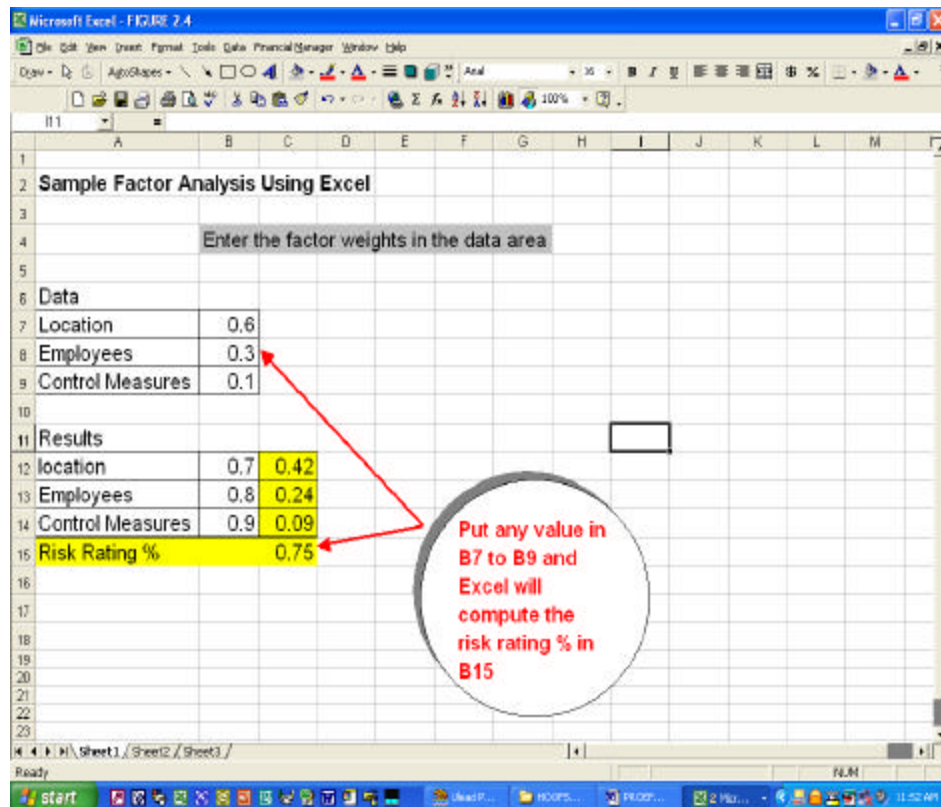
Microsoft Excel - FIGURE 2.4

File Edit View Insert Format Tools Data Financial Manager Window Help

Draw AutoShapes Arial 16 B I U $ %

100%

I11 =

| | A | B | C | D | E | F | G | H | I | J | K | L | M |
|---|---|---|---|---|---|---|---|---|---|---|---|---|---|
| 1 | | | | | | | | | | | | | |
| 2 | Sample Factor Analysis Using Excel | | | | | | | | | | | | |
| 3 | | | | | | | | | | | | | |
| 4 | | Enter the factor weights in the data area | | | | | | | | | | | |
| 5 | | | | | | | | | | | | | |
| 6 | Data | | | | | | | | | | | | |
| 7 | Location | 0.6 | | | | | | | | | | | |
| 8 | Employees | 0.3 | | | | | | | | | | | |
| 9 | Control Measures | 0.1 | | | | | | | | | | | |
| 10 | | | | | | | | | | | | | |
| 11 | Results | | | | | | | | | | | | |
| 12 | location | 0.7 | 0.42 | | | | | | | | | | |
| 13 | Employees | 0.8 | 0.24 | | | | | | | | | | |
| 14 | Control Measures | 0.9 | 0.09 | | | | | | | | | | |
| 15 | Risk Rating % | | 0.75 | | | | | | | | | | |
| 16 | | | | | | | | | | | | | |
| 17 | | | | | | | | | | | | | |
| 18 | | | | | | | | | | | | | |
| 19 | | | | | | | | | | | | | |
| 20 | | | | | | | | | | | | | |
| 21 | | | | | | | | | | | | | |
| 22 | | | | | | | | | | | | | |
| 23 | | | | | | | | | | | | | |

Put any value in B7 to B9 and Excel will compute the risk rating % in B15

Sheet1 / Sheet2 / Sheet3 /

Ready NUM

start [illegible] HOOPS... PROFP... 2 Mic... 11:52 AM